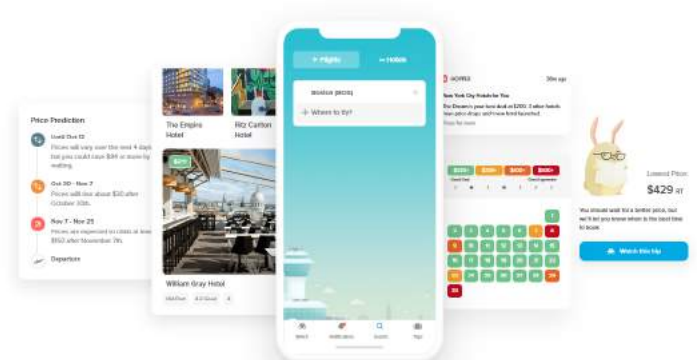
Price Prediction

Until Oct 12
Prices will vary over the next 4 days but you could save $96 or more by waiting.

Oct 20 - Nov 7
Prices will rise about $50 after October 30th.

Nov 7 - Nov 25
Prices are expected to climb at least $153 after November 7th.

Departure

The Empire Hotel

Ritz Carlton Hotel

William Gray Hotel

Flights

Hotels

Boston (BOS)

Where to fly?

HOPPER

30m ago

New York City Hotels for You

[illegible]

Lowest Price:

$429 RT

You should wait for a better price, but we'll let you know when is the best time to book.

Watch this trip